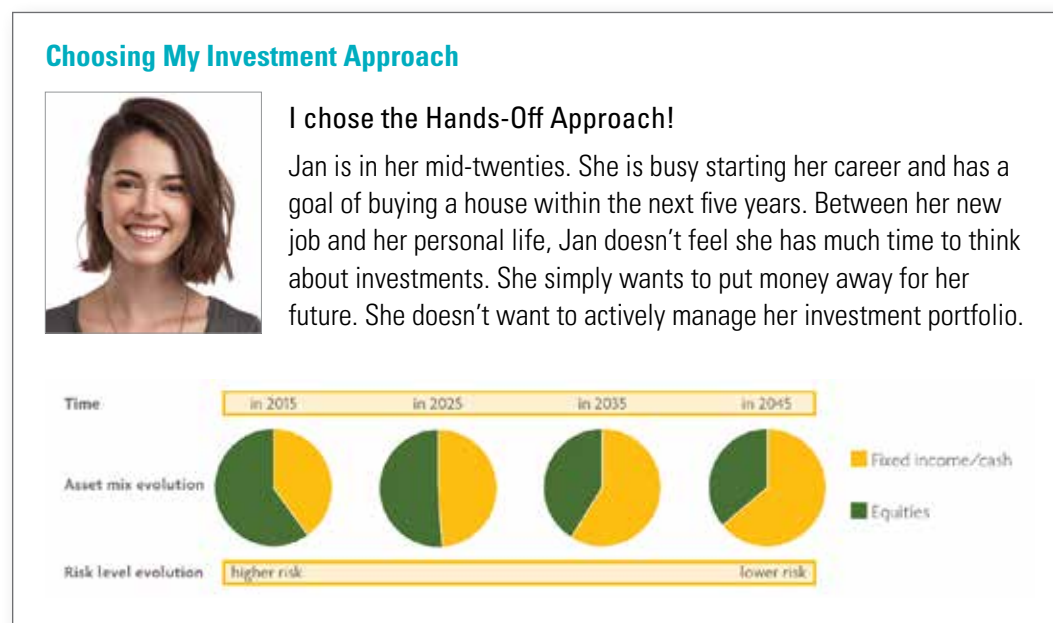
Choosing My Investment Approach

I chose the Hands-Off Approach!

Jan is in her mid-twenties. She is busy starting her career and has a goal of buying a house within the next five years. Between her new job and her personal life, Jan doesn't feel she has much time to think about investments. She simply wants to put money away for her future. She doesn't want to actively manage her investment portfolio.

Time
in 2015
in 2025
in 2035
in 2045

Asset mix evolution

Fixed income/cash

Equities

Risk level evolution
higher risk
lower risk